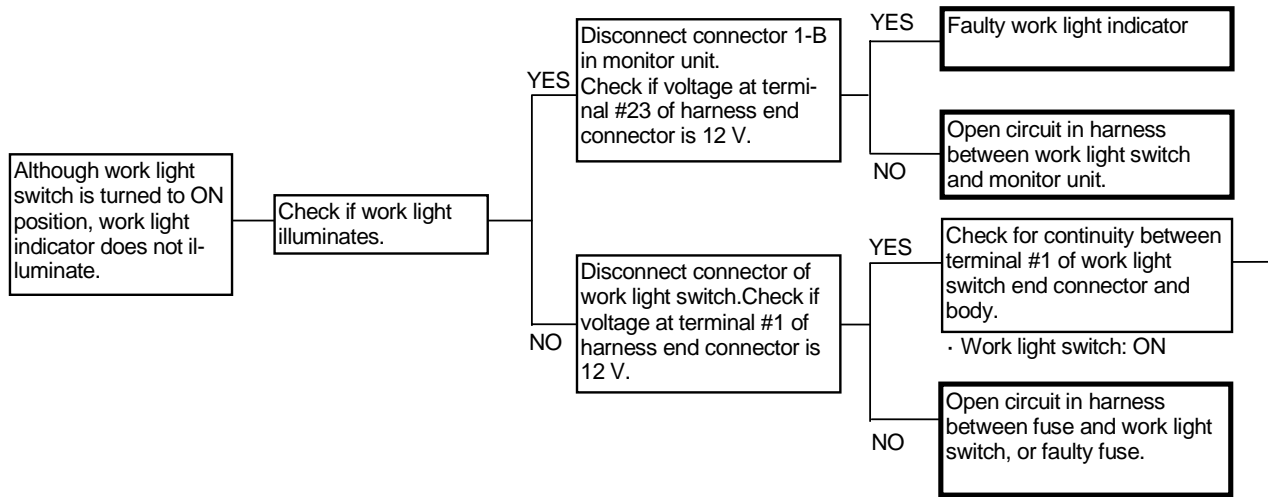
Although work light switch is turned to ON position, work light indicator does not illuminate.

Check if work light illuminates.

YES

Disconnect connector 1-B in monitor unit. Check if voltage at terminal #23 of harness end connector is 12 V.

YES

Faulty work light indicator

NO

Open circuit in harness between work light switch and monitor unit.

NO

Disconnect connector of work light switch.Check if voltage at terminal #1 of harness end connector is 12 V.

YES

Check for continuity between terminal #1 of work light switch end connector and body.

· Work light switch: ON

NO

Open circuit in harness between fuse and work light switch, or faulty fuse.